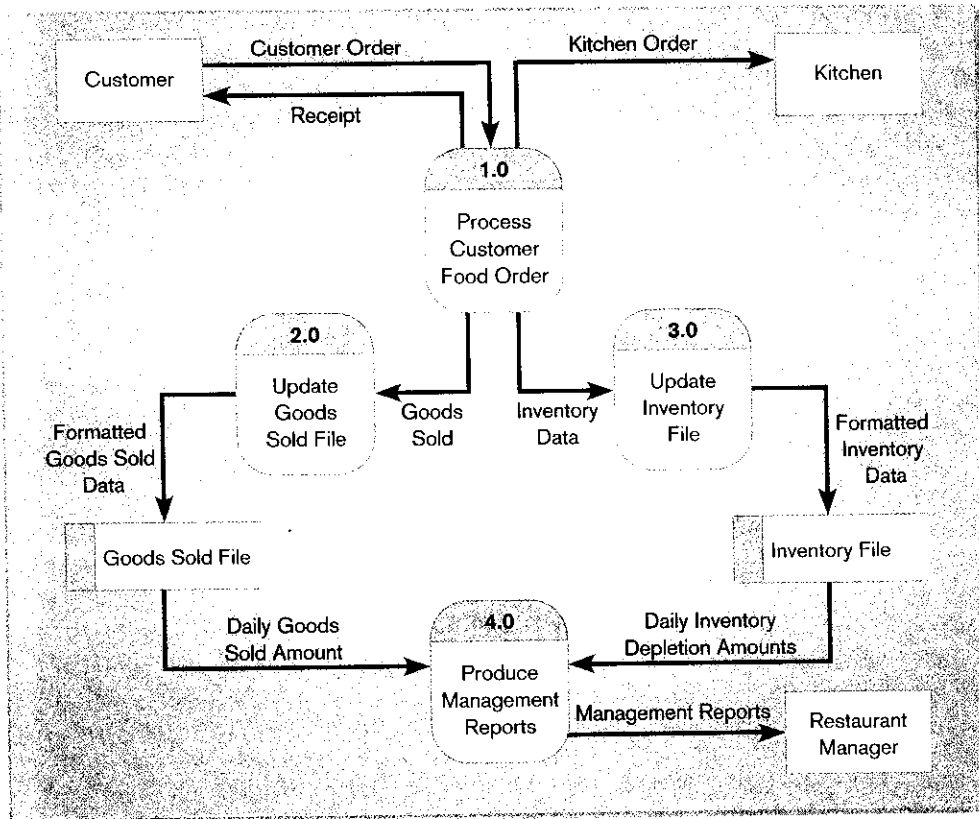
Customer

Customer Order

Receipt

Kitchen Order

Kitchen

1.0

Process Customer Food Order

2.0

Update Goods Sold File

Goods Sold

Inventory Data

3.0

Update Inventory File

Formatted Goods Sold Data

Formatted Inventory Data

Goods Sold File

Inventory File

Daily Goods Sold Amount

4.0

Produce Management Reports

Daily Inventory Depletion Amounts

Management Reports

Restaurant Manager